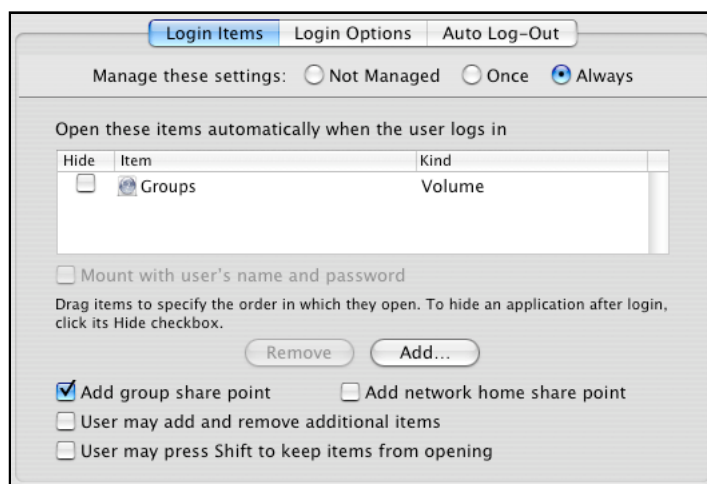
Login Items | Login Options | Auto Log-Out

Manage these settings: Not Managed Once Always

Open these items automatically when the user logs in

| Hide | Item | Kind |
|---|---|---|
| | Groups | Volume |

Mount with user's name and password

Drag items to specify the order in which they open. To hide an application after login, click its Hide checkbox.

Remove Add...

Add group share point Add network home share point

User may add and remove additional items

User may press Shift to keep items from opening